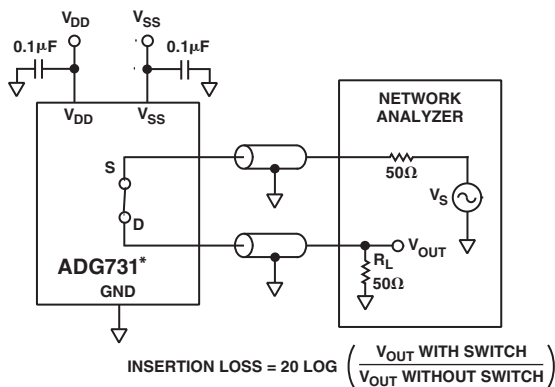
$V_{DD}$

$V_{SS}$

0.1μF

0.1μF

$V_{DD}$

$V_{SS}$

NETWORK ANALYZER

S

50Ω

$V_S$

D

$V_{OUT}$

ADG731*

$R_L$

50Ω

GND

INSERTION LOSS = 20 LOG $\left(\frac{V_{OUT} \text{ WITH SWITCH}}{V_{OUT} \text{ WITHOUT SWITCH}}\right)$